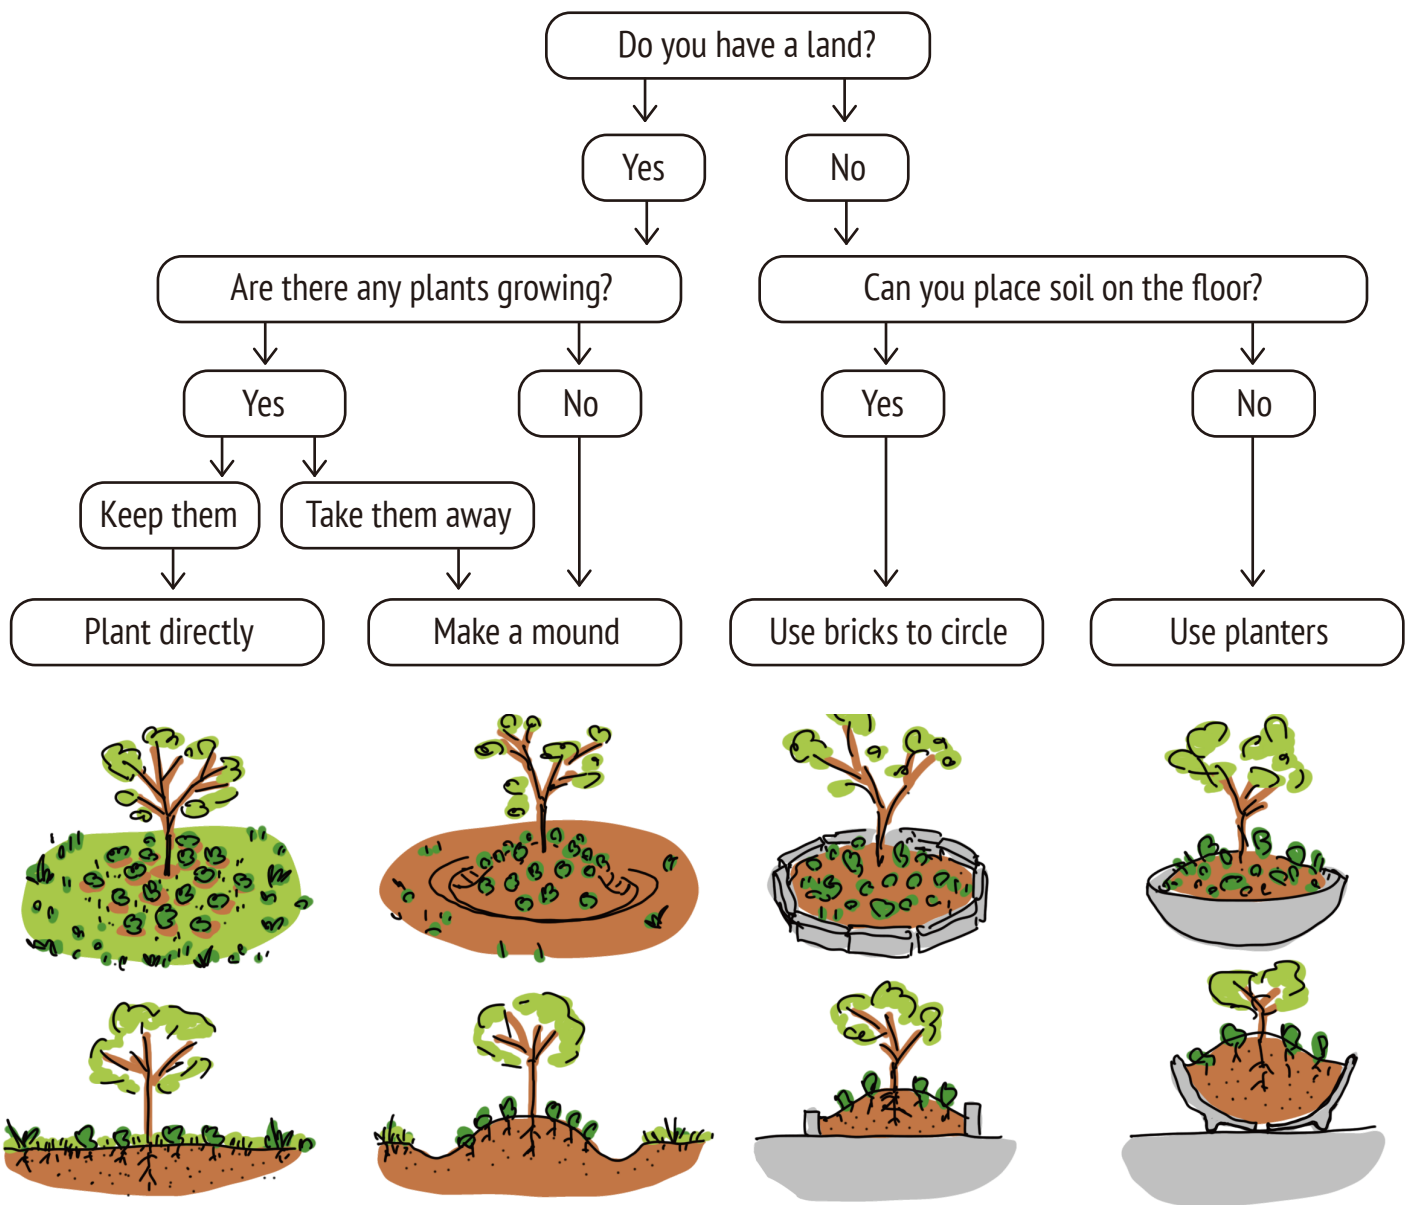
Do you have a land?

Yes

No

Are there any plants growing?

Can you place soil on the floor?

Yes

No

Yes

No

Keep them

Take them away

Plant directly

Make a mound

Use bricks to circle

Use planters